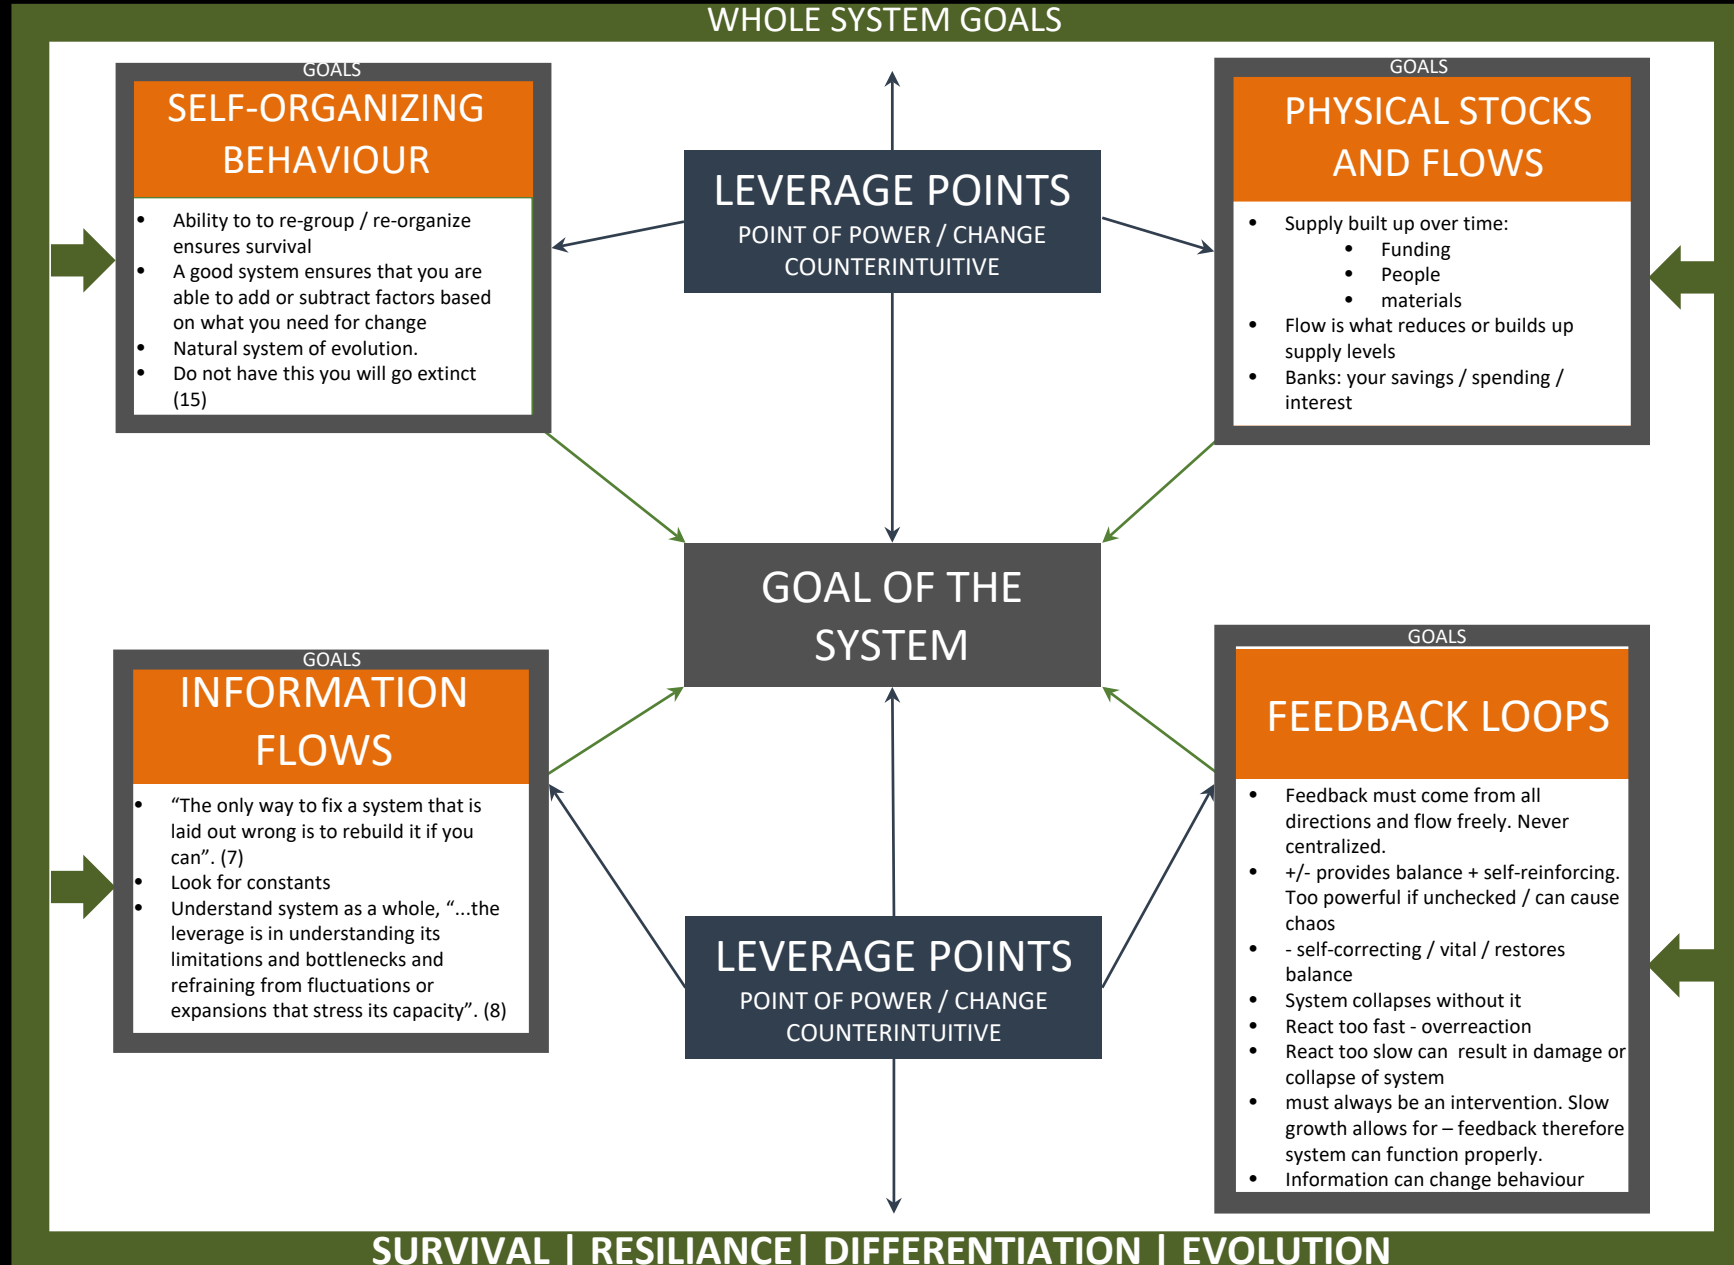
WHOLE SYSTEM GOALS

GOALS
SELF-ORGANIZING BEHAVIOUR

- Ability to to re-group / re-organize ensures survival
- A good system ensures that you are able to add or subtract factors based on what you need for change
- Natural system of evolution.
- Do not have this you will go extinct (15)

LEVERAGE POINTS
POINT OF POWER / CHANGE
COUNTERINTUITIVE

GOALS
PHYSICAL STOCKS AND FLOWS

- Supply built up over time:
  - Funding
  - People
  - materials
- Flow is what reduces or builds up supply levels
- Banks: your savings / spending / interest

GOAL OF THE SYSTEM

GOALS
INFORMATION FLOWS

- “The only way to fix a system that is laid out wrong is to rebuild it if you can”. (7)
- Look for constants
- Understand system as a whole, “...the leverage is in understanding its limitations and bottlenecks and refraining from fluctuations or expansions that stress its capacity”. (8)

GOALS
FEEDBACK LOOPS

- Feedback must come from all directions and flow freely. Never centralized.
- +/- provides balance + self-reinforcing. Too powerful if unchecked / can cause chaos
- - self-correcting / vital / restores balance
- System collapses without it
- React too fast - overreaction
- React too slow can result in damage or collapse of system
- must always be an intervention. Slow growth allows for – feedback therefore system can function properly.
- Information can change behaviour

LEVERAGE POINTS
POINT OF POWER / CHANGE
COUNTERINTUITIVE

SURVIVAL | RESILIANCE| DIFFERENTIATION | EVOLUTION